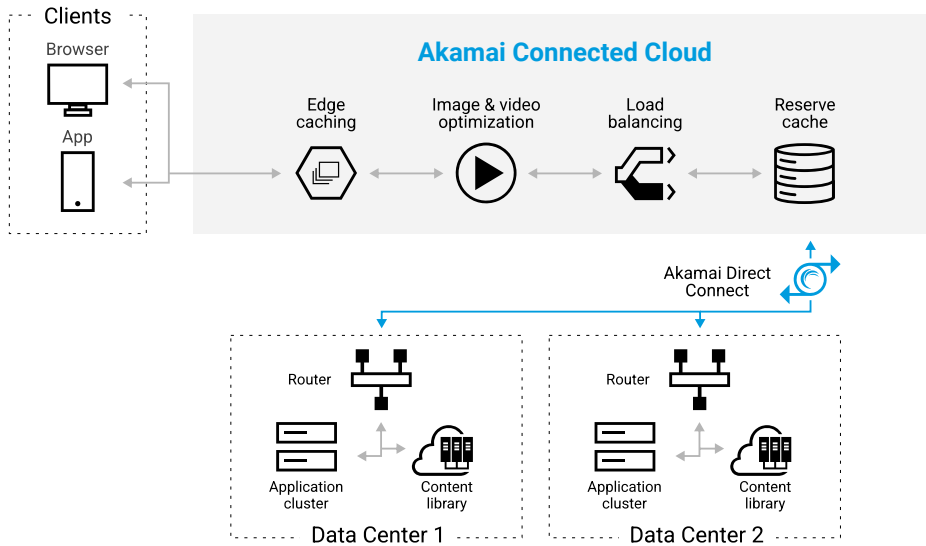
Clients

Browser

App

Akamai Connected Cloud

Edge caching

Image & video optimization

Load balancing

Reserve cache

Akamai Direct Connect

Router

Application cluster

Content library

Data Center 1

Router

Application cluster

Content library

Data Center 2